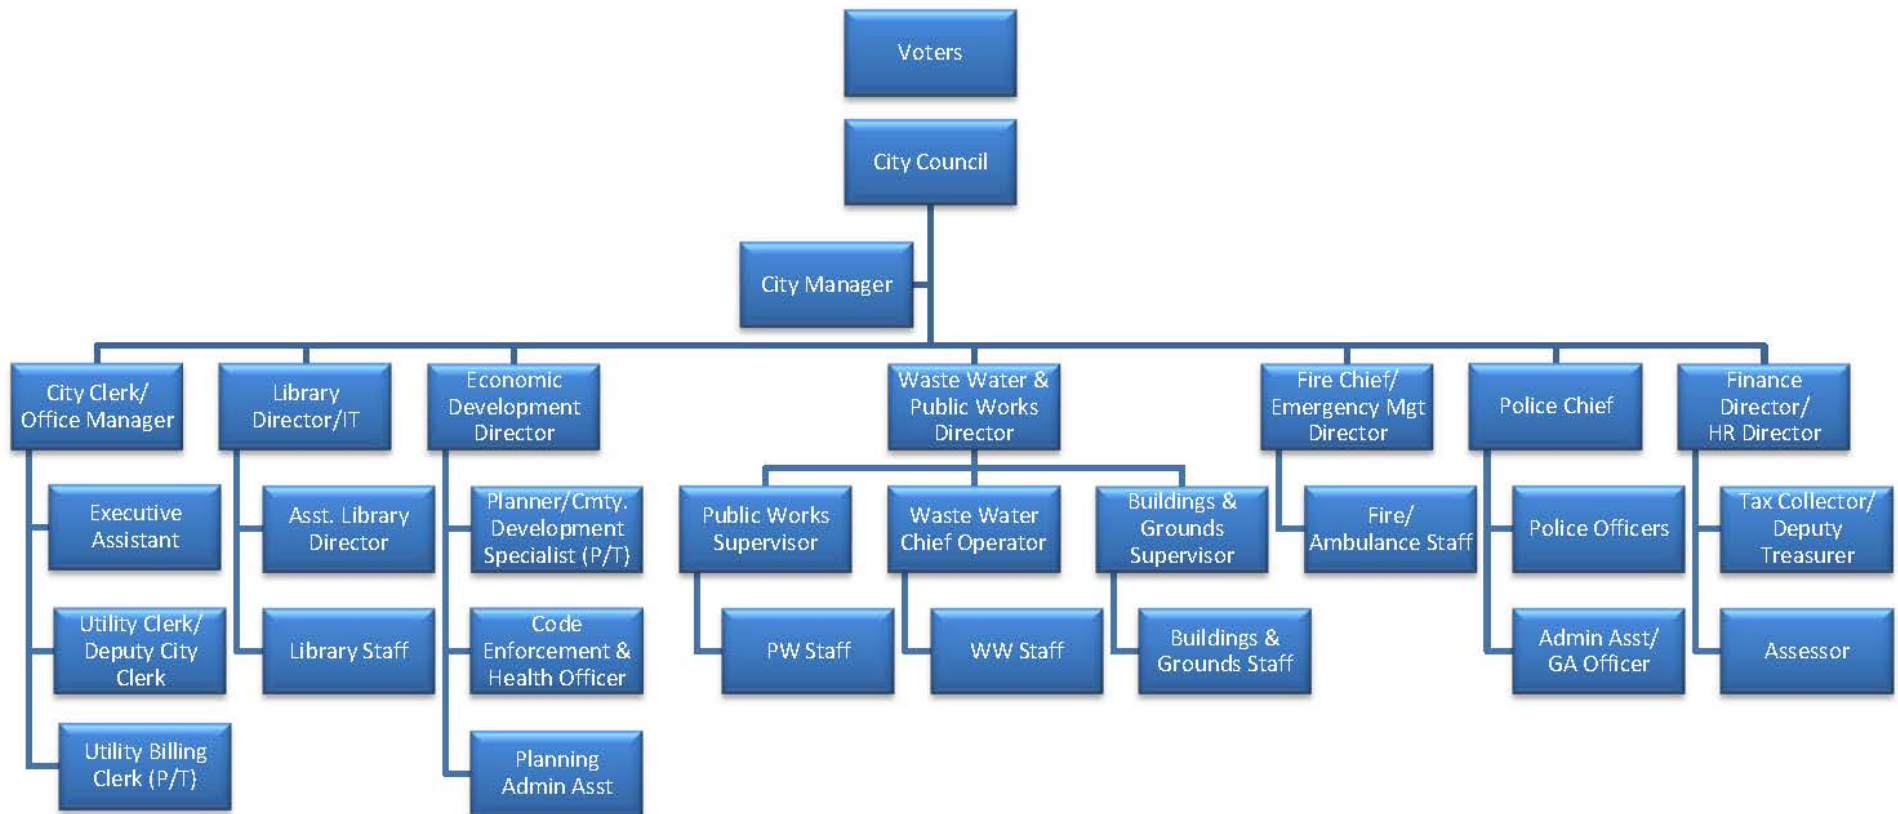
Voters

City Council

City Manager

City Clerk/ Office Manager

Executive Assistant

Utility Clerk/ Deputy City Clerk

Utility Billing Clerk (P/T)

Library Director/IT

Asst. Library Director

Library Staff

Economic Development Director

Planner/Cmty. Development Specialist (P/T)

Code Enforcement & Health Officer

Planning Admin Asst

Waste Water & Public Works Director

Public Works Supervisor

PW Staff

Waste Water Chief Operator

WW Staff

Buildings & Grounds Supervisor

Buildings & Grounds Staff

Fire Chief/ Emergency Mgt Director

Fire/ Ambulance Staff

Police Chief

Police Officers

Admin Asst/ GA Officer

Finance Director/ HR Director

Tax Collector/ Deputy Treasurer

Assessor